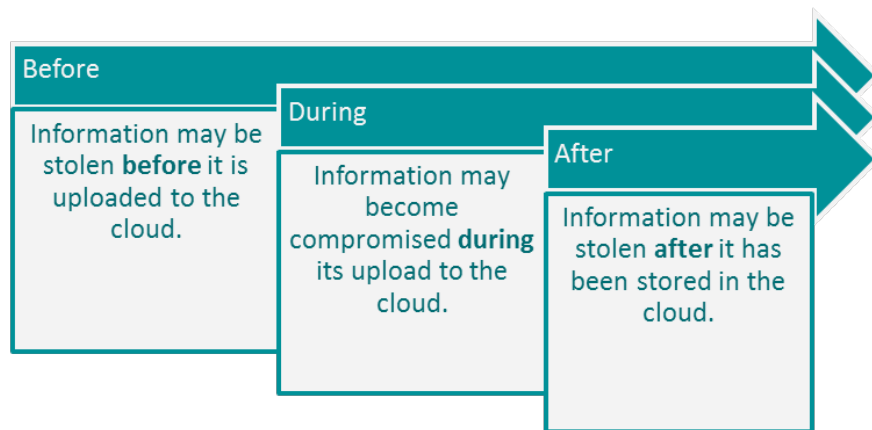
Before

Information may be stolen **before** it is uploaded to the cloud.

During

Information may become compromised **during** its upload to the cloud.

After

Information may be stolen **after** it has been stored in the cloud.